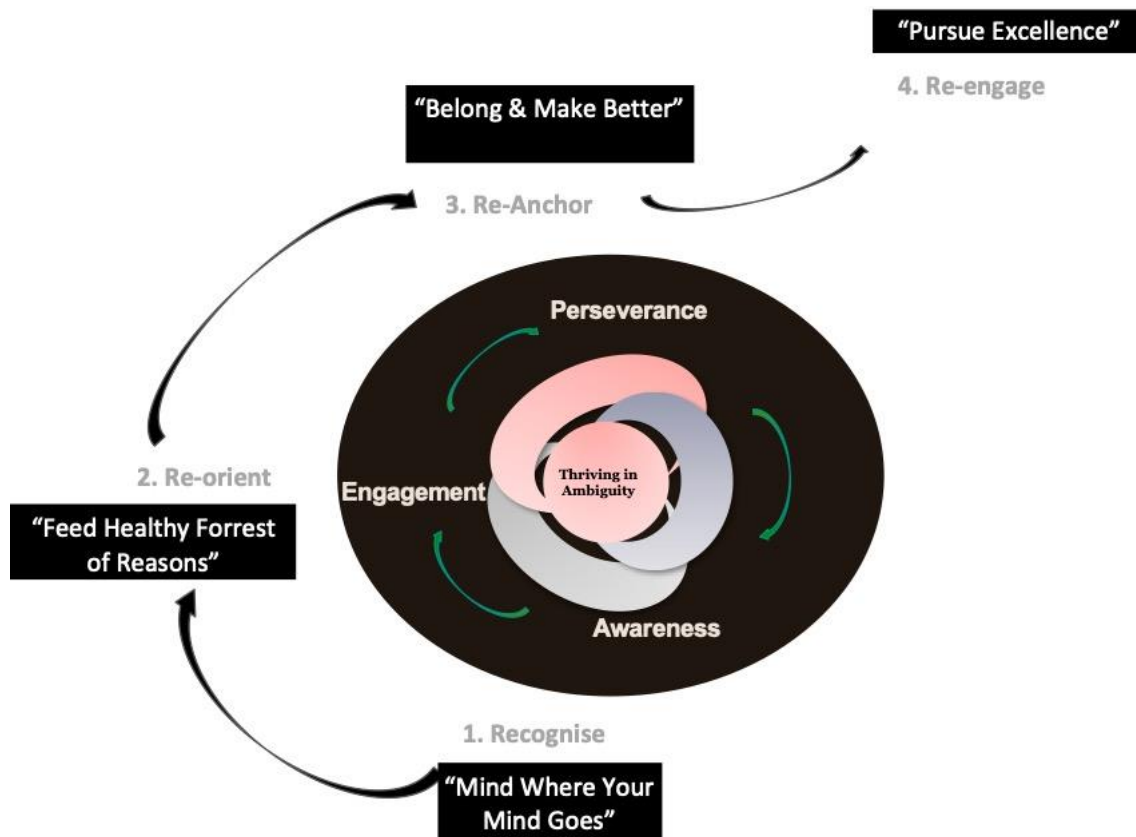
"Pursue Excellence"

4. Re-engage

"Belong & Make Better"

3. Re-Anchor

Perseverance

Engagement

Thriving in Ambiguity

Awareness

2. Re-orient

"Feed Healthy Forrest of Reasons"

1. Recognise

"Mind Where Your Mind Goes"